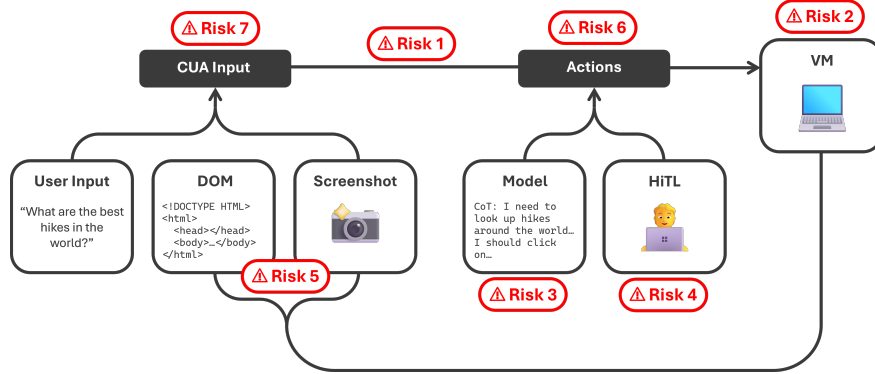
⚠ Risk 7

⚠ Risk 1

⚠ Risk 6

⚠ Risk 2

CUA Input

Actions

VM

User Input

"What are the best hikes in the world?"

DOM

<!DOCTYPE HTML>
<html>
<head></head>
<body>…</body>
</html>

Screenshot

Model

CoT: I need to look up hikes around the world… I should click on…

HiTL

⚠ Risk 5

⚠ Risk 3

⚠ Risk 4